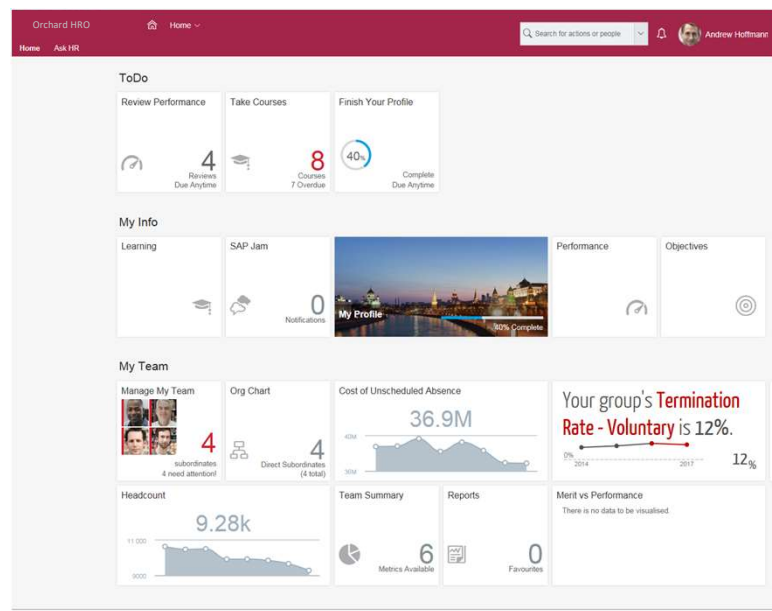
Orchard HRO
Home
Home Ask HR
Search for actions or people
Andrew Hoffmann

ToDo

Review Performance
4
Reviews
Due Anytime

Take Courses
8
Courses
7 Overdue

Finish Your Profile
40%
Complete
Due Anytime

My Info

Learning

SAP Jam
0
Notifications

My Profile
40% Complete

Performance

Objectives

My Team

Manage My Team
4
subordinates
4 need attention!

Org Chart
4
Direct Subordinates
(4 total)

Cost of Unscheduled Absence
36.9M
40M
30M

Your group's Termination Rate - Voluntary is 12%.
0%
2014
2017
12%

Headcount
9.28k
11 000
9000

Team Summary
6
Metrics Available

Reports
0
Favourites

Merit vs Performance
There is no data to be visualised.